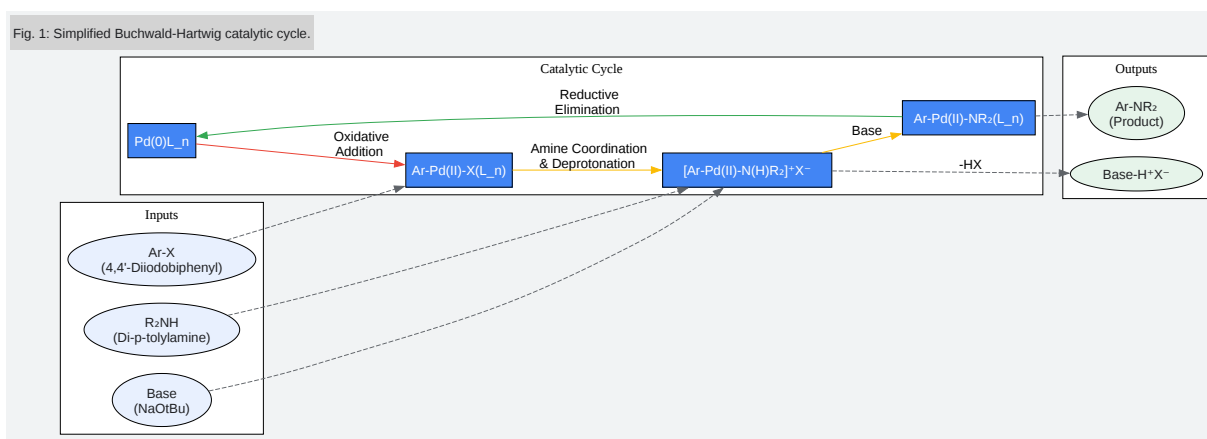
Fig. 1: Simplified Buchwald-Hartwig catalytic cycle.

Catalytic Cycle

Reductive Elimination

Pd(0)L_n

Oxidative Addition

Ar-Pd(II)-X(L_n)

Amine Coordination & Deprotonation

[Ar-Pd(II)-N(H)R₂]⁺X⁻

Base

Ar-Pd(II)-NR₂(L_n)

-HX

Outputs

Ar-NR₂ (Product)

Base-H⁺X⁻

Inputs

Ar-X (4,4'-Diiodobiphenyl)

R₂NH (Di-p-tolylamine)

Base (NaOtBu)